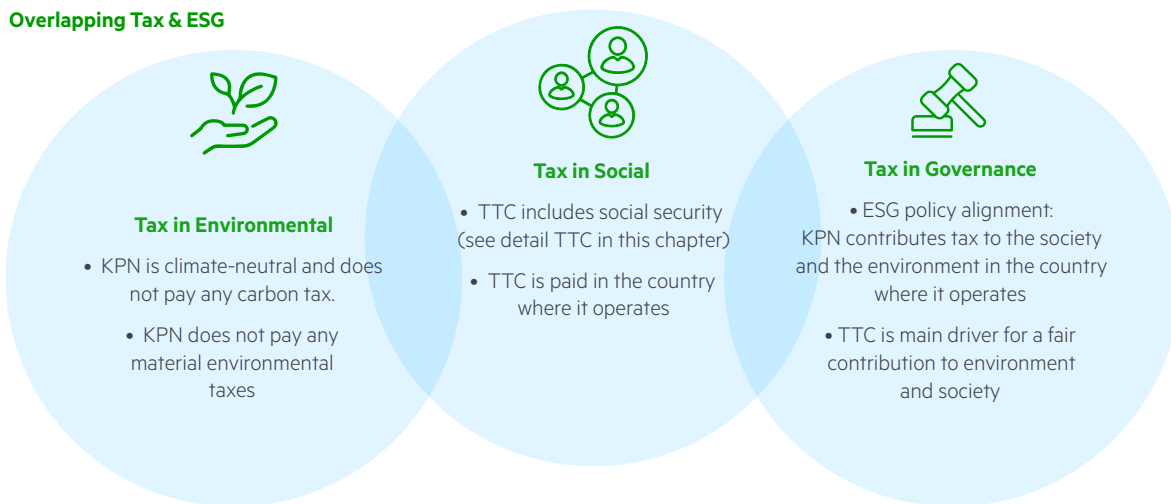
Overlapping Tax & ESG

Tax in Environmental

• KPN is climate-neutral and does not pay any carbon tax.

• KPN does not pay any material environmental taxes

Tax in Social

• TTC includes social security (see detail TTC in this chapter)

• TTC is paid in the country where it operates

Tax in Governance

• ESG policy alignment: KPN contributes tax to the society and the environment in the country where it operates

• TTC is main driver for a fair contribution to environment and society